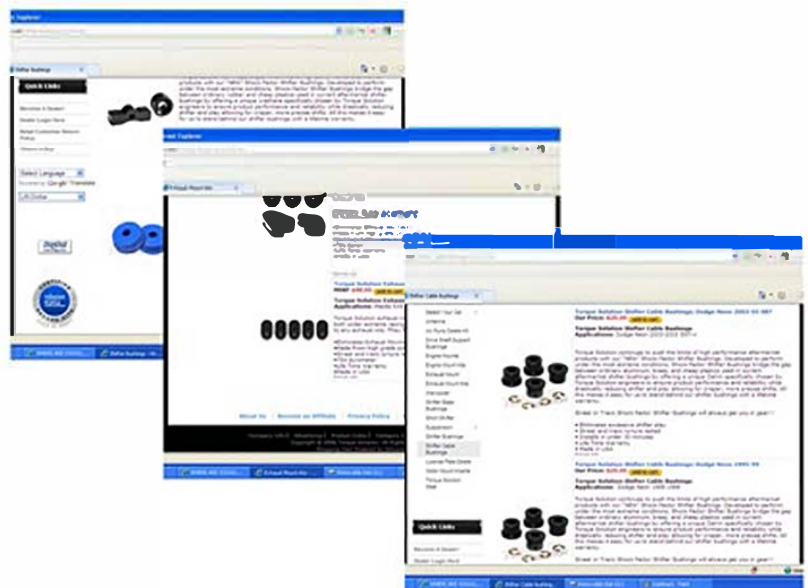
Explorer

Shifter Bushings

Quick Links

Become A Dealer

Dealer Login Here

Retail Customer Return Policy

Select Language

Powered by Google Translate

US Dollar

Internet Explorer

Exhaust Mount Kit

Torque Solution Exhaust

Torque Solution Exhaust

About Us | Become an Affiliate | Privacy Policy

Shifter Cable Bushings

Torque Solution Shifter Cable Bushings: Dodge Neon 2003-05 SRT

Our Price: $29.00

Torque Solution Shifter Cable Bushings

Applications: Dodge Neon 2003-2005 SRT-4

Torque Solution Shifter Cable Bushings: Dodge Neon 1995-99

Our Price: $29.00

Torque Solution Shifter Cable Bushings

Applications: Dodge Neon 1995-1999

Select Your Car

Antenna

Air Pump Delete Kit

Drive Shaft Support Bushings

Engine Mounts

Engine Mount Kits

Exhaust Mount

Exhaust Mount Kits

Intercooler

Shifter Base Bushings

Short Shifter

Suspension

Shifter Bushings

Shifter Cable Bushings

License Plate Delete

Strut Mount Inserts

Torque Solution Gear

Quick Links

Become A Dealer

Dealer Login Here